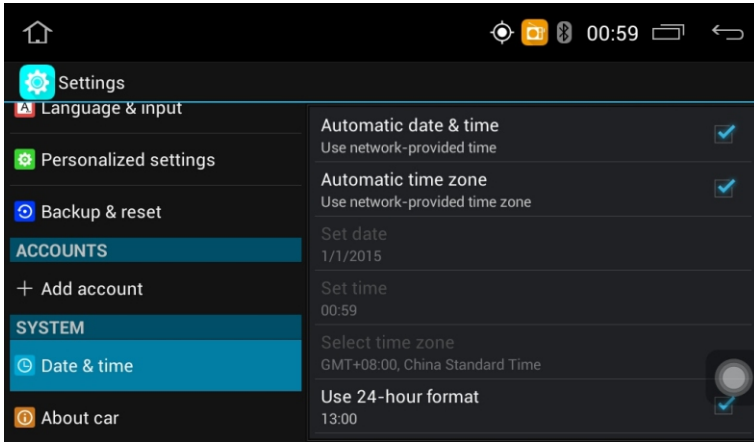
00:59

Settings

Language & input

Personalized settings

Backup & reset

ACCOUNTS

+ Add account

SYSTEM

Date & time

About car

Automatic date & time
Use network-provided time

Automatic time zone
Use network-provided time zone

Set date
1/1/2015

Set time
00:59

Select time zone
GMT+08:00, China Standard Time

Use 24-hour format
13:00